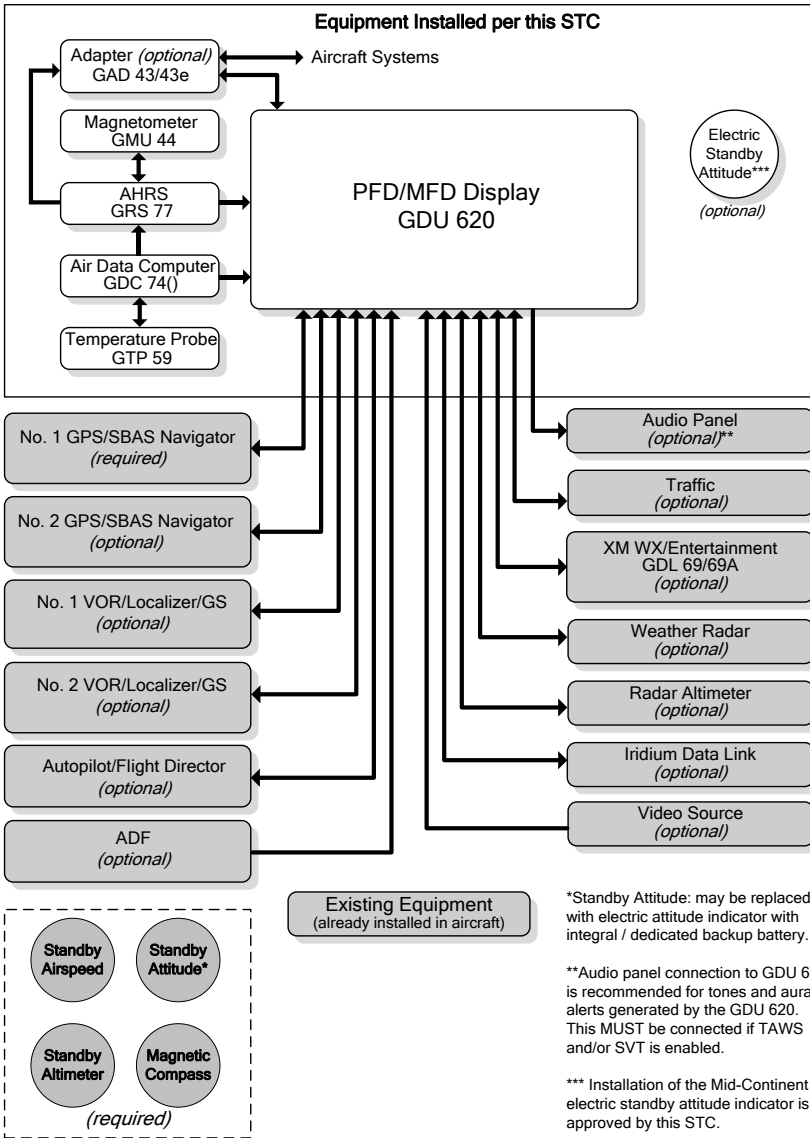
Equipment Installed per this STC

Adapter *(optional)* GAD 43/43e

Aircraft Systems

Magnetometer GMU 44

AHRS GRS 77

Air Data Computer GDC 74()

Temperature Probe GTP 59

PFD/MFD Display GDU 620

Electric Standby Attitude***

*(optional)*

No. 1 GPS/SBAS Navigator *(required)*

No. 2 GPS/SBAS Navigator *(optional)*

No. 1 VOR/Localizer/GS *(optional)*

No. 2 VOR/Localizer/GS *(optional)*

Autopilot/Flight Director *(optional)*

ADF *(optional)*

Audio Panel *(optional)***

Traffic *(optional)*

XM WX/Entertainment GDL 69/69A *(optional)*

Weather Radar *(optional)*

Radar Altimeter *(optional)*

Iridium Data Link *(optional)*

Video Source *(optional)*

Existing Equipment (already installed in aircraft)

Standby Airspeed

Standby Attitude*

Standby Altimeter

Magnetic Compass

*(required)*

*Standby Attitude: may be replaced with electric attitude indicator with integral / dedicated backup battery.

**Audio panel connection to GDU 6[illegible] is recommended for tones and aura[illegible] alerts generated by the GDU 620. This MUST be connected if TAWS and/or SVT is enabled.

*** Installation of the Mid-Continent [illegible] electric standby attitude indicator is approved by this STC.